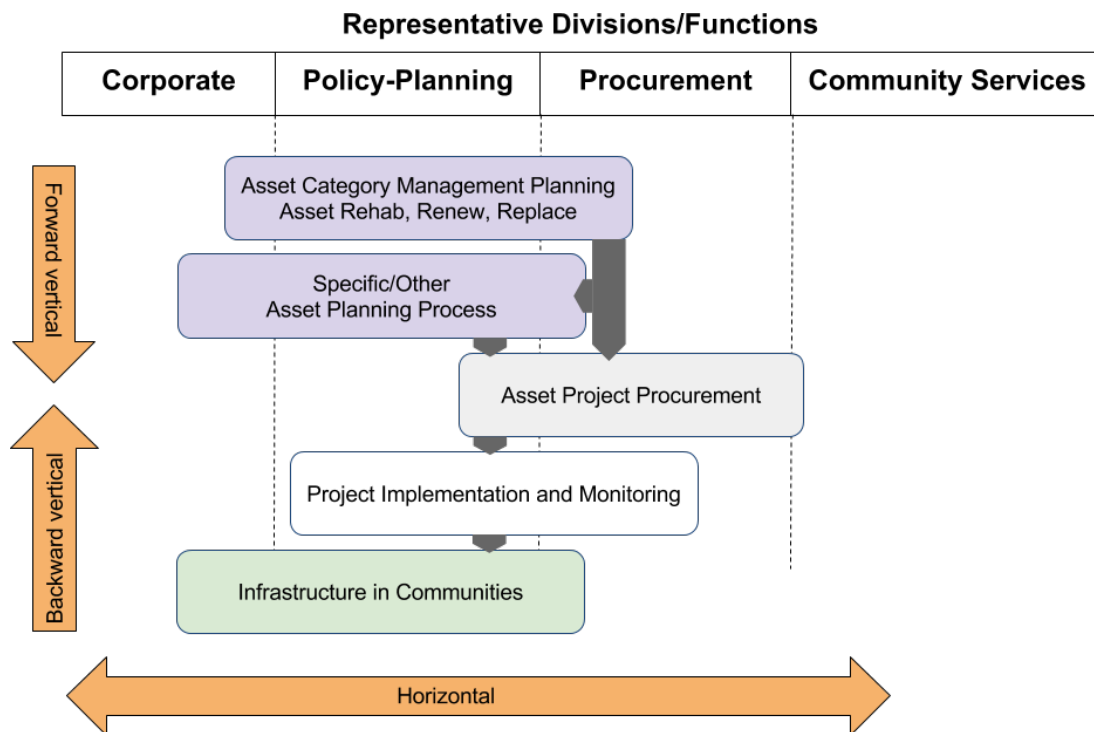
Representative Divisions/Functions

| Corporate | Policy-Planning | Procurement | Community Services |
|---|---|---|---|

Forward vertical

Backward vertical

Asset Category Management Planning
Asset Rehab, Renew, Replace

Specific/Other
Asset Planning Process

Asset Project Procurement

Project Implementation and Monitoring

Infrastructure in Communities

Horizontal